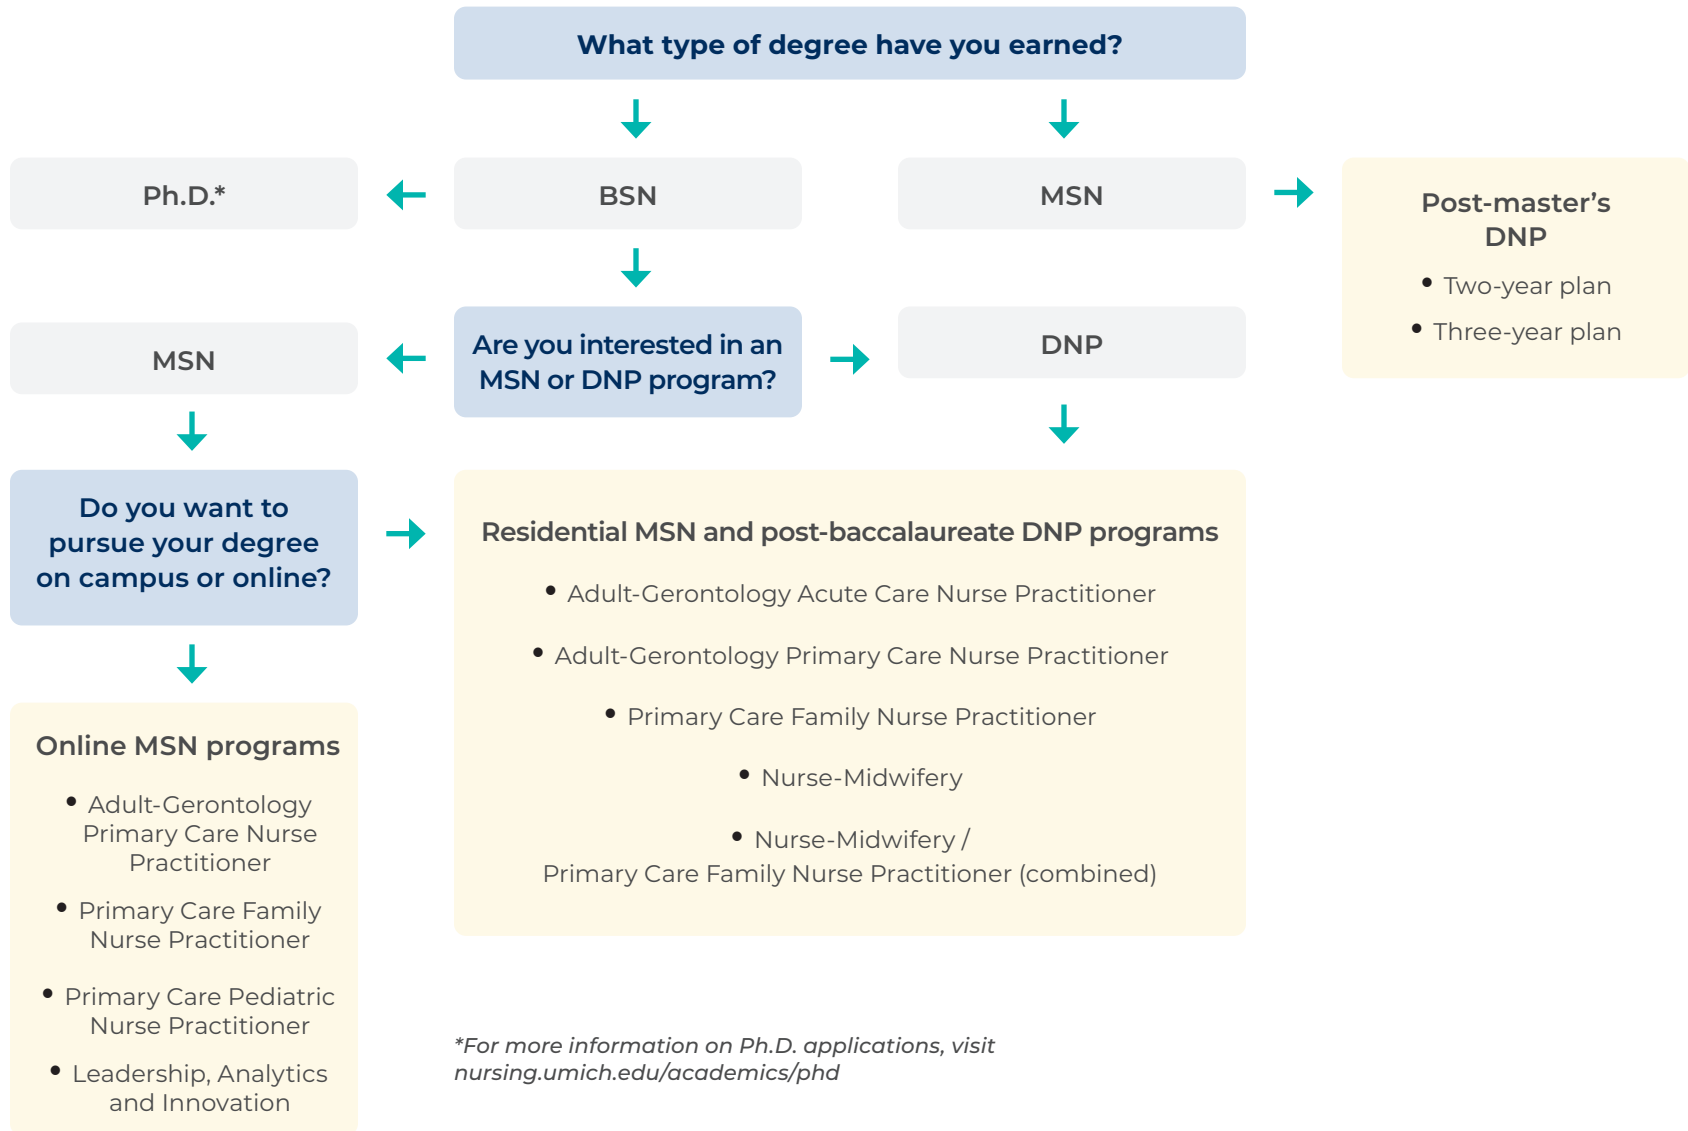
What type of degree have you earned?

Ph.D.*

BSN

MSN

Post-master's DNP

• Two-year plan
• Three-year plan

MSN

Are you interested in an MSN or DNP program?

DNP

Do you want to pursue your degree on campus or online?

Residential MSN and post-baccalaureate DNP programs

• Adult-Gerontology Acute Care Nurse Practitioner
• Adult-Gerontology Primary Care Nurse Practitioner
• Primary Care Family Nurse Practitioner
• Nurse-Midwifery
• Nurse-Midwifery / Primary Care Family Nurse Practitioner (combined)

Online MSN programs

• Adult-Gerontology Primary Care Nurse Practitioner
• Primary Care Family Nurse Practitioner
• Primary Care Pediatric Nurse Practitioner
• Leadership, Analytics and Innovation

*For more information on Ph.D. applications, visit nursing.umich.edu/academics/phd